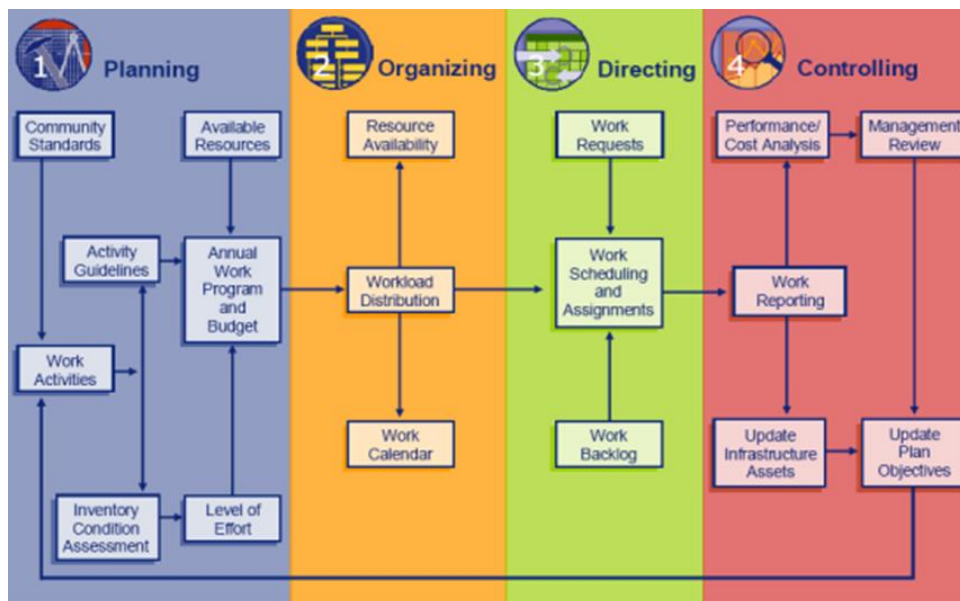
1 Planning

Community Standards

Available Resources

Activity Guidelines

Annual Work Program and Budget

Work Activities

Inventory Condition Assessment

Level of Effort

2 Organizing

Resource Availability

Workload Distribution

Work Calendar

3 Directing

Work Requests

Work Scheduling and Assignments

Work Backlog

4 Controlling

Performance/ Cost Analysis

Management Review

Work Reporting

Update Infrastructure Assets

Update Plan Objectives